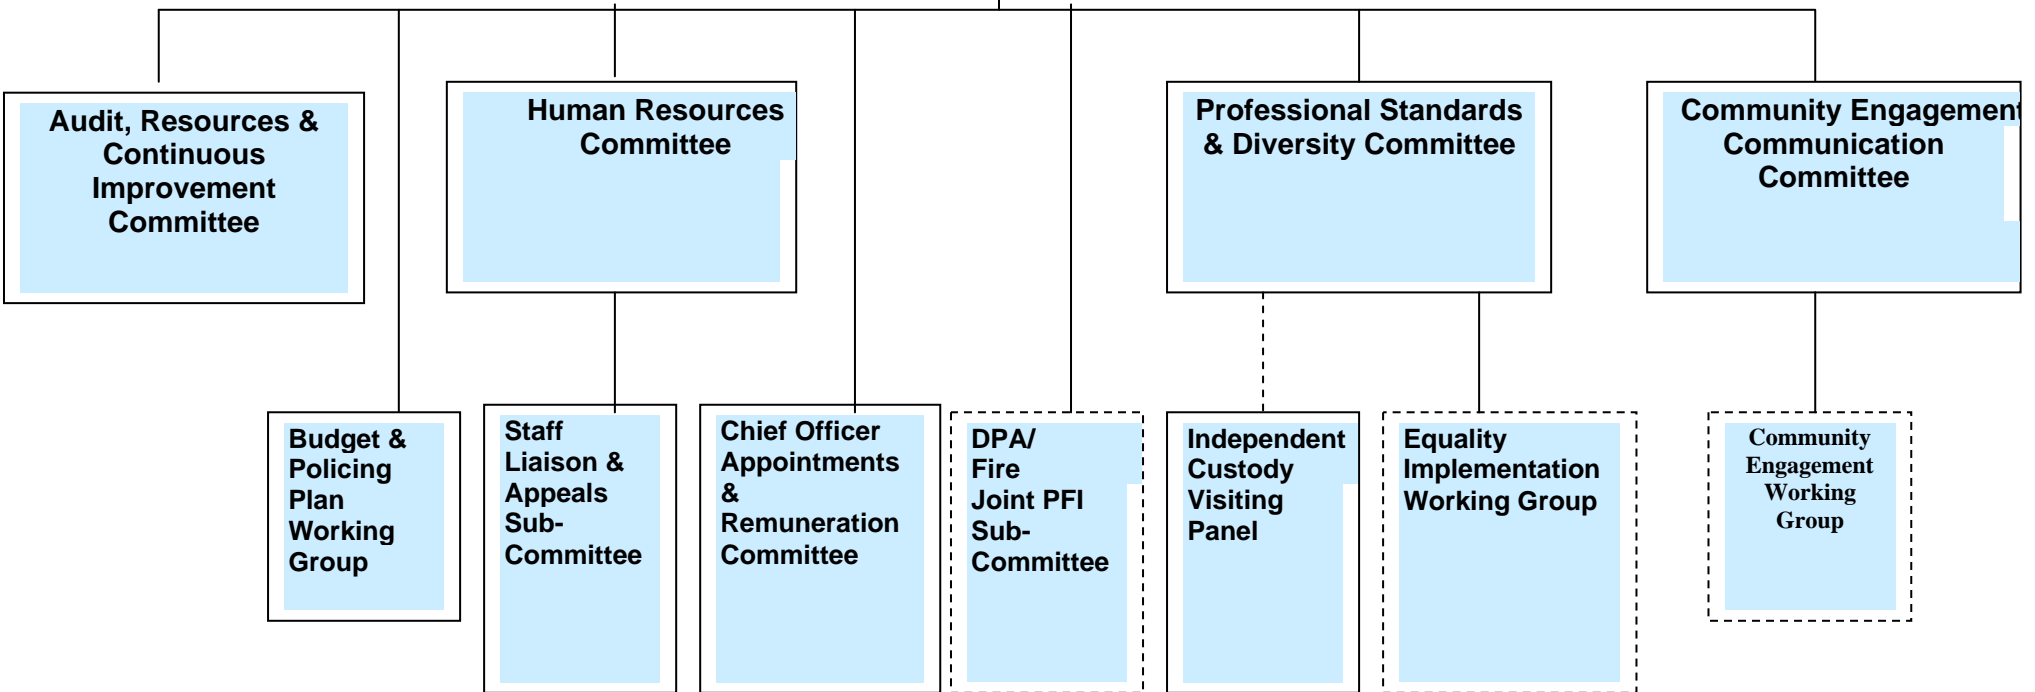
Audit, Resources & Continuous Improvement Committee

Human Resources Committee

Professional Standards & Diversity Committee

Community Engagement Communication Committee

Budget & Policing Plan Working Group

Staff Liaison & Appeals Sub-Committee

Chief Officer Appointments & Remuneration Committee

DPA/ Fire Joint PFI Sub-Committee

Independent Custody Visiting Panel

Equality Implementation Working Group

Community Engagement Working Group